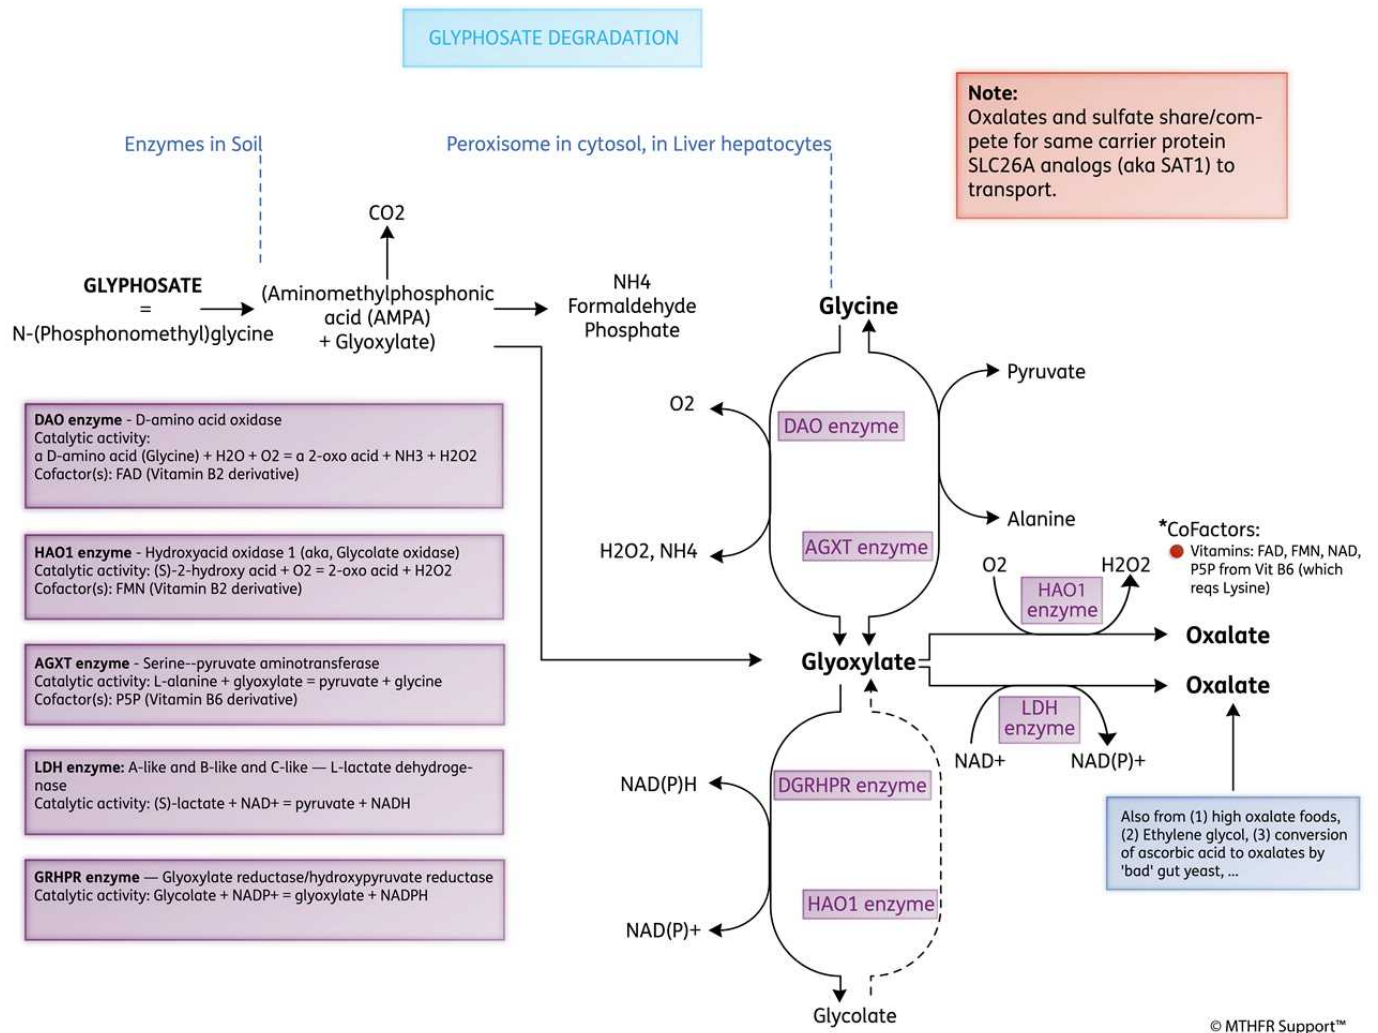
GLYPHOSATE DEGRADATION

Note:
Oxalates and sulfate share/compete for same carrier protein SLC26A analogs (aka SAT1) to transport.

Enzymes in Soil

Peroxisome in cytosol, in Liver hepatocytes

CO2

GLYPHOSATE
=
N-(Phosphonomethyl)glycine

(Aminomethylphosphonic acid (AMPA)
+ Glyoxylate)

NH4
Formaldehyde
Phosphate

Glycine

Pyruvate

O2

DAO enzyme

Alanine

H2O2, NH4

AGXT enzyme

*CoFactors:
Vitamins: FAD, FMN, NAD, P5P from Vit B6 (which reqs Lysine)

O2

H2O2

HAO1 enzyme

Oxalate

Glyoxylate

Oxalate

LDH enzyme

NAD+

NAD(P)+

NAD(P)H

DGRHPR enzyme

Also from (1) high oxalate foods, (2) Ethylene glycol, (3) conversion of ascorbic acid to oxalates by 'bad' gut yeast, ...

HAO1 enzyme

NAD(P)+

Glycolate

DAO enzyme - D-amino acid oxidase
Catalytic activity:
a D-amino acid (Glycine) + H2O + O2 = a 2-oxo acid + NH3 + H2O2
Cofactor(s): FAD (Vitamin B2 derivative)

HAO1 enzyme - Hydroxyacid oxidase 1 (aka, Glycolate oxidase)
Catalytic activity: (S)-2-hydroxy acid + O2 = 2-oxo acid + H2O2
Cofactor(s): FMN (Vitamin B2 derivative)

AGXT enzyme - Serine--pyruvate aminotransferase
Catalytic activity: L-alanine + glyoxylate = pyruvate + glycine
Cofactor(s): P5P (Vitamin B6 derivative)

LDH enzyme: A-like and B-like and C-like — L-lactate dehydrogenase
Catalytic activity: (S)-lactate + NAD+ = pyruvate + NADH

GRHPR enzyme — Glyoxylate reductase/hydroxypyruvate reductase
Catalytic activity: Glycolate + NADP+ = glyoxylate + NADPH

© MTHFR Support™